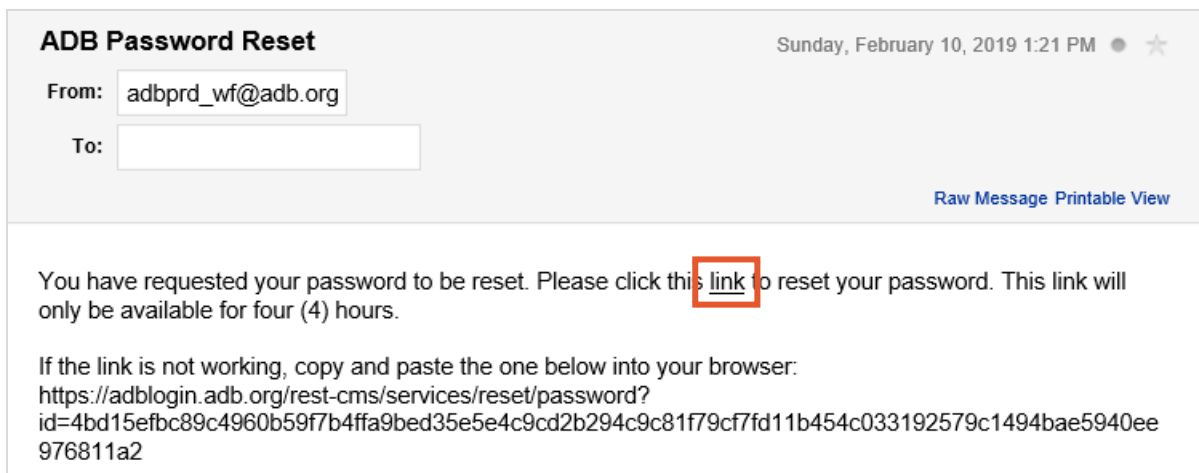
ADB Password Reset

Sunday, February 10, 2019 1:21 PM

From: adbprd_wf@adb.org

To:

Raw Message Printable View

You have requested your password to be reset. Please click this link to reset your password. This link will only be available for four (4) hours.

If the link is not working, copy and paste the one below into your browser:
https://adblogin.adb.org/rest-cms/services/reset/password?id=4bd15efbc89c4960b59f7b4ffa9bed35e5e4c9cd2b294c9c81f79cf7fd11b454c033192579c1494bae5940ee976811a2